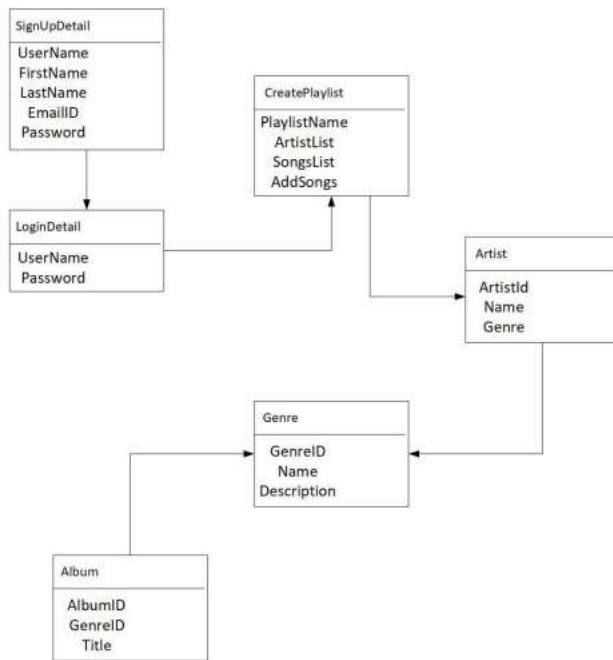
SignUpDetail
UserName
FirstName
LastName
EmailID
Password

CreatePlaylist
PlaylistName
ArtistList
SongsList
AddSongs

LoginDetail
UserName
Password

Artist
ArtistId
Name
Genre

Genre
GenreID
Name
Description

Album
AlbumID
GenreID
Title